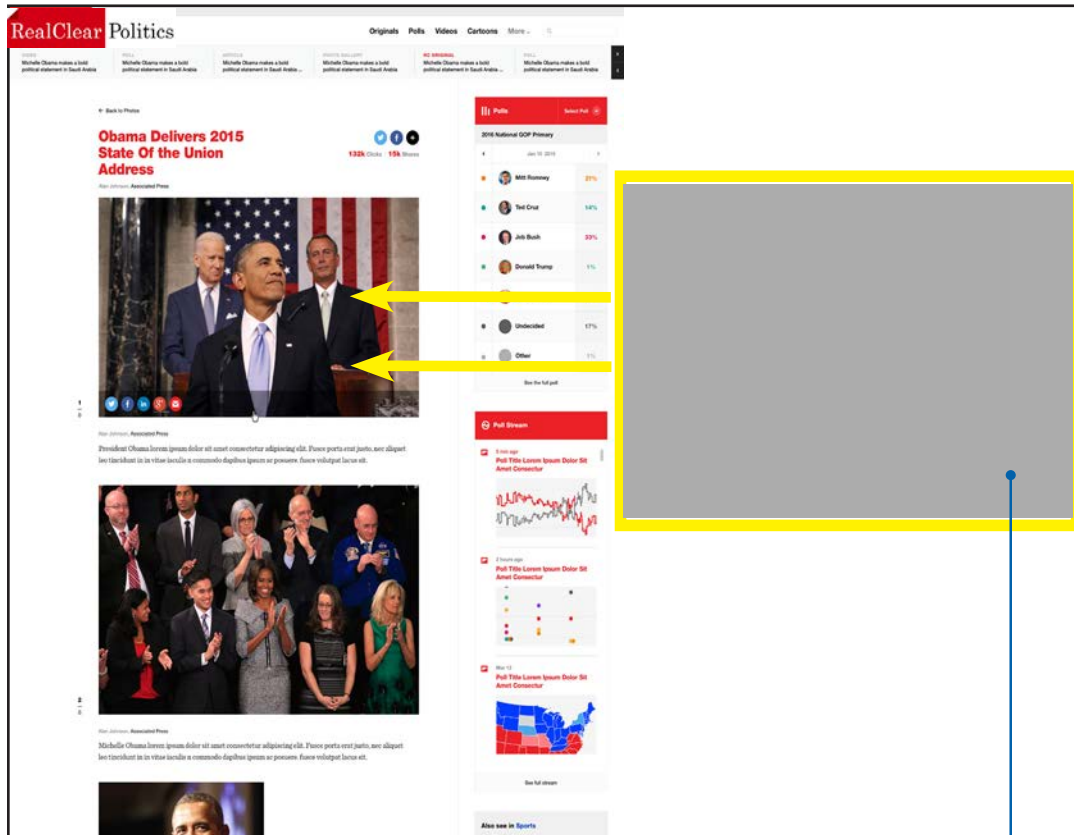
RealClear Politics

Originals Polls Videos Cartoons More

VIDEO
Michelle Obama makes a bold political statement in Saudi Arabia

POLL
Michelle Obama makes a bold political statement in Saudi Arabia

ARTICLE
Michelle Obama makes a bold political statement in Saudi Arabia ...

PHOTO GALLERY
Michelle Obama makes a bold political statement in Saudi Arabia ...

RC ORIGINAL
Michelle Obama makes a bold political statement in Saudi Arabia

POLL
Michelle Obama makes a bold political statement in Saudi Arabia

← Back to Photos

Obama Delivers 2015 State Of the Union Address

132k Clicks 15k Shares

Alan Johnson, Associated Press

1
/
3

Alan Johnson, Associated Press

President Obama lorem ipsum dolor sit amet consectetur adipiscing elit. Fusce porta erat justo, nec aliquet leo tincidunt in in vitae iaculis a commodo dapibus ipsum ac posuere. fusce volutpat lacus sit.

2
/
3

Alan Johnson, Associated Press

Michelle Obama lorem ipsum dolor sit amet consectetur adipiscing elit. Fusce porta erat justo, nec aliquet leo tincidunt in in vitae iaculis a commodo dapibus ipsum ac posuere. fusce volutpat lacus sit.

Polls Select Poll

2016 National GOP Primary

Jan 10 2015

Mitt Romney 21%
Ted Cruz 14%
Jeb Bush 33%
Donald Trump 1%
Undecided 17%
Other 1%

See the full poll

Poll Stream

5 min ago
Poll Title Lorem Ipsum Dolor Sit Amet Consectur

2 hours ago
Poll Title Lorem Ipsum Dolor Sit Amet Consectur

May 12
Poll Title Lorem Ipsum Dolor Sit Amet Consectur

See full stream

Also see in Sports